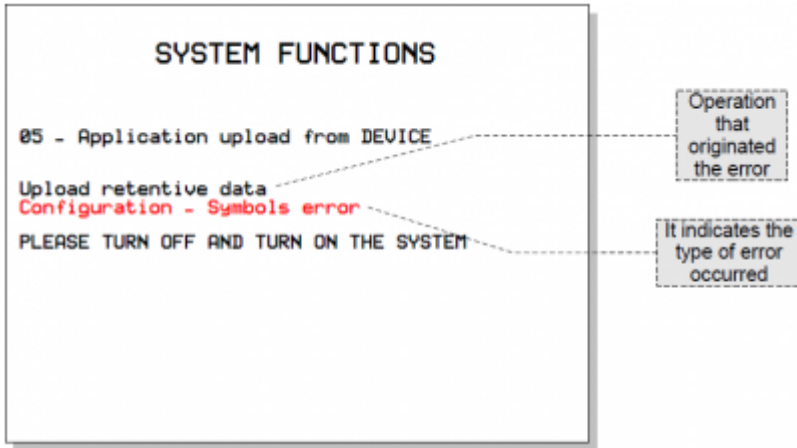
SYSTEM FUNCTIONS

05 - Application upload from DEVICE

Upload retentive data
Configuration - Symbols error

PLEASE TURN OFF AND TURN ON THE SYSTEM

Operation that originated the error

It indicates the type of error occurred